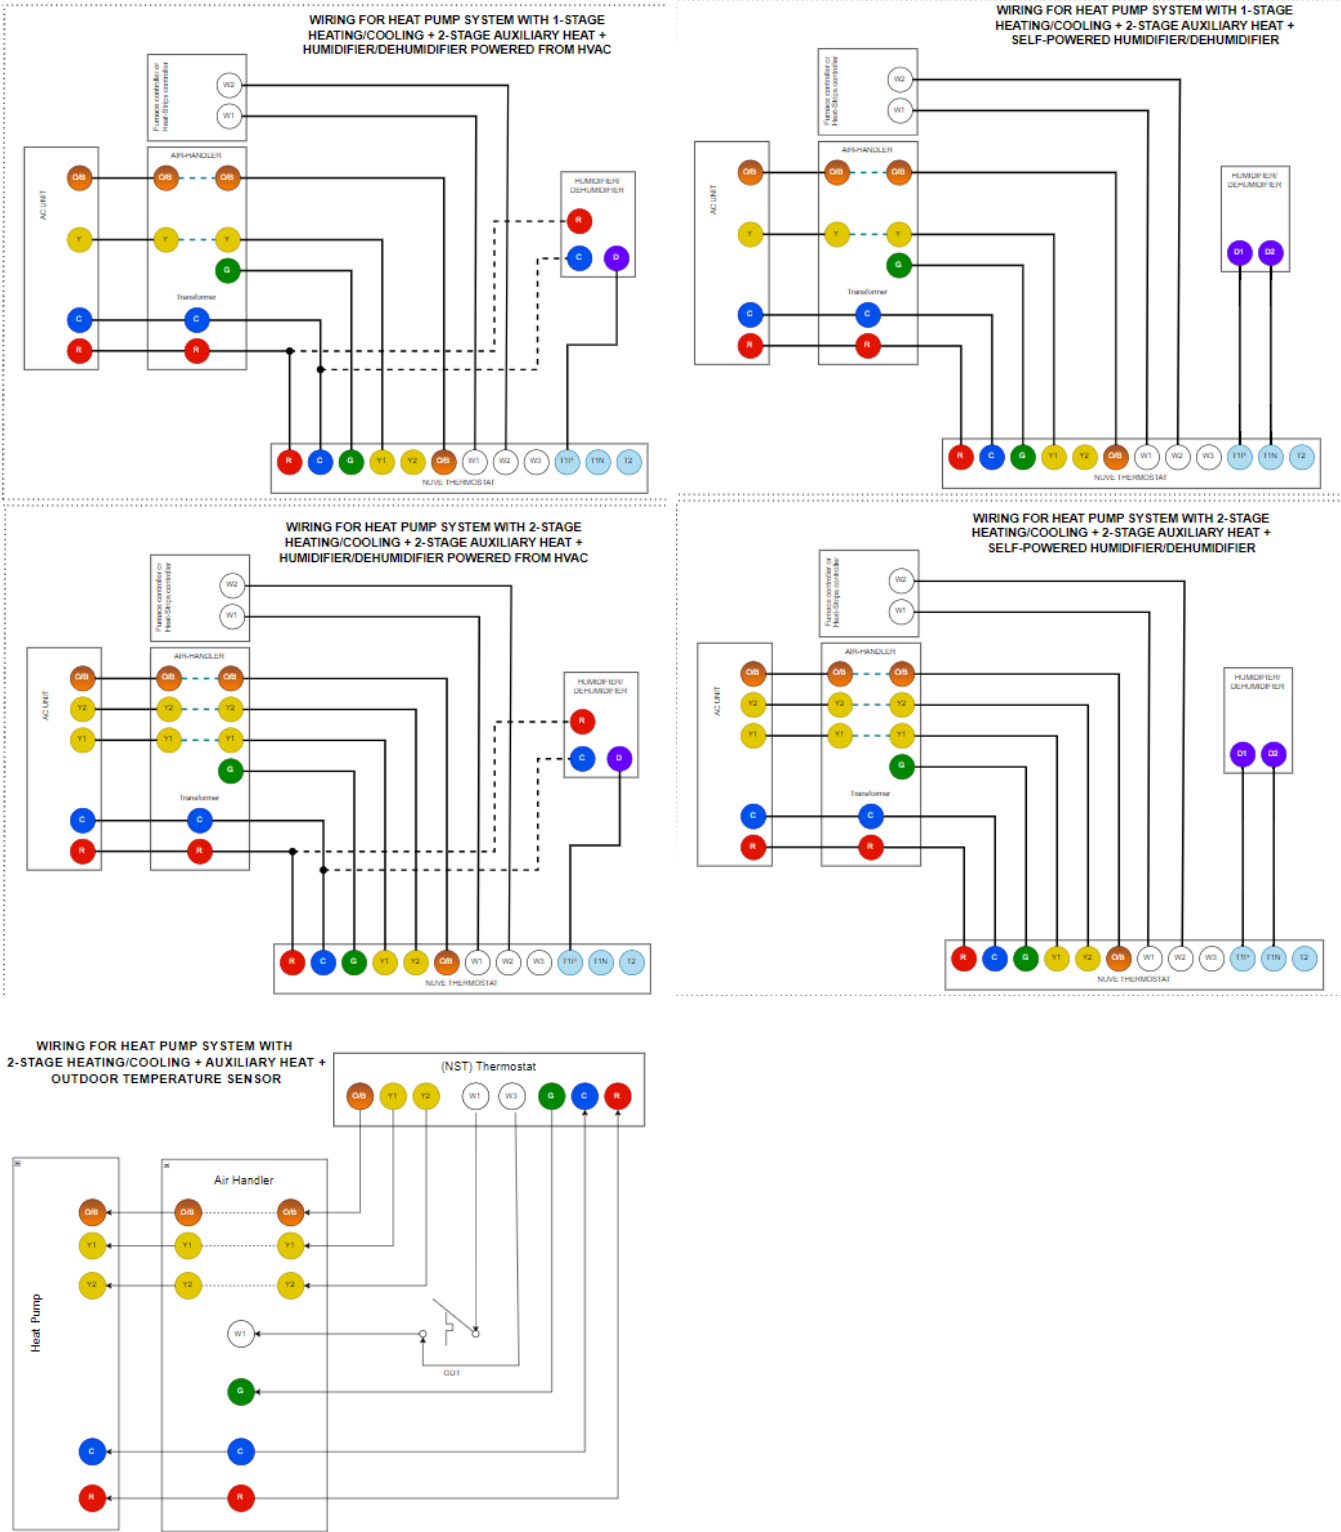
WIRING FOR HEAT PUMP SYSTEM WITH 1-STAGE HEATING/COOLING + 2-STAGE AUXILIARY HEAT + HUMIDIFIER/DEHUMIDIFIER POWERED FROM HVAC

Furnace controller or Heat-Strips controller
W2
W1
AC UNIT
O/B
Y
C
R
AIR-HANDLER
O/B
O/B
Y
Y
G
Transformer
C
R
HUMIDIFIER/ DEHUMIDIFIER
R
C
D
R C G Y1 Y2 O/B W1 W2 W3 T1P T1N T2
NUVE THERMOSTAT

WIRING FOR HEAT PUMP SYSTEM WITH 1-STAGE HEATING/COOLING + 2-STAGE AUXILIARY HEAT + SELF-POWERED HUMIDIFIER/DEHUMIDIFIER

Furnace controller or Heat-Strips controller
W2
W1
AC UNIT
O/B
Y
C
R
AIR-HANDLER
O/B
O/B
Y
Y
G
Transformer
C
R
HUMIDIFIER/ DEHUMIDIFIER
D1
D2
R C G Y1 Y2 O/B W1 W2 W3 T1P T1N T2
NUVE THERMOSTAT

WIRING FOR HEAT PUMP SYSTEM WITH 2-STAGE HEATING/COOLING + 2-STAGE AUXILIARY HEAT + HUMIDIFIER/DEHUMIDIFIER POWERED FROM HVAC

Furnace controller or Heat-Strips controller
W2
W1
AC UNIT
O/B
Y2
Y1
C
R
AIR-HANDLER
O/B
O/B
Y2
Y2
Y1
Y1
G
Transformer
C
R
HUMIDIFIER/ DEHUMIDIFIER
R
C
D
R C G Y1 Y2 O/B W1 W2 W3 T1P T1N T2
NUVE THERMOSTAT

WIRING FOR HEAT PUMP SYSTEM WITH 2-STAGE HEATING/COOLING + 2-STAGE AUXILIARY HEAT + SELF-POWERED HUMIDIFIER/DEHUMIDIFIER

Furnace controller or Heat-Strips controller
W2
W1
AC UNIT
O/B
Y2
Y1
C
R
AIR-HANDLER
O/B
O/B
Y2
Y2
Y1
Y1
G
Transformer
C
R
HUMIDIFIER/ DEHUMIDIFIER
D1
D2
R C G Y1 Y2 O/B W1 W2 W3 T1P T1N T2
NUVE THERMOSTAT

WIRING FOR HEAT PUMP SYSTEM WITH 2-STAGE HEATING/COOLING + AUXILIARY HEAT + OUTDOOR TEMPERATURE SENSOR

(NST) Thermostat
O/B Y1 Y2 W1 W3 G C R
Heat Pump
O/B
Y1
Y2
C
R
Air Handler
O/B
O/B
Y1
Y1
Y2
Y2
W1
G
C
R
ODT